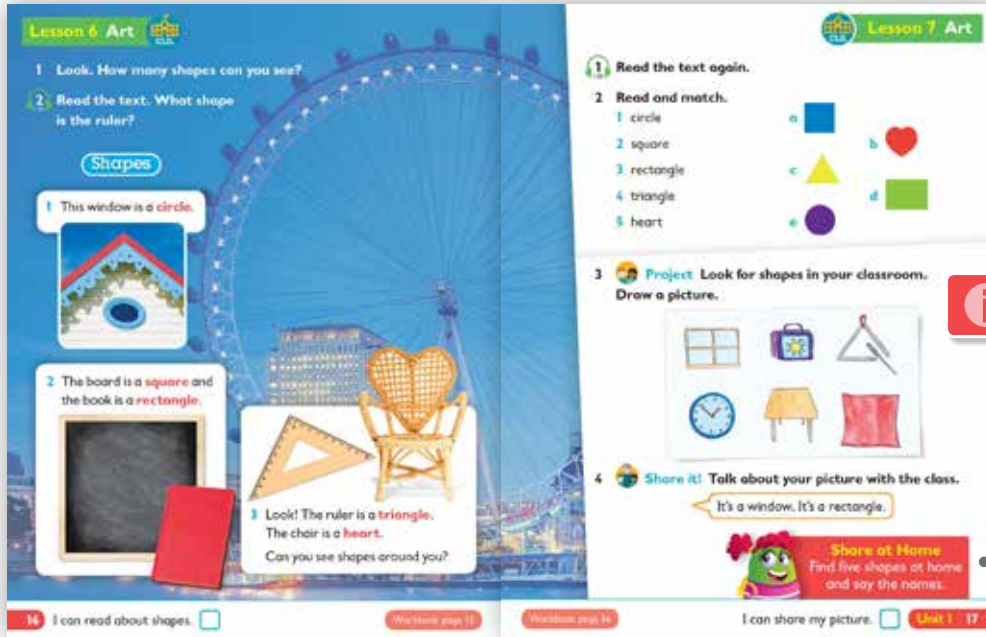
Lesson 6 Art CLIL

1 Look. How many shapes can you see?

2 Read the text. What shape is the ruler?

Shapes

1 This window is a circle.

2 The board is a square and the book is a rectangle.

3 Look! The ruler is a triangle. The chair is a heart. Can you see shapes around you?

16 I can read about shapes.

Workbook page 13

CLIL Lesson 7 Art

1 Read the text again.

2 Read and match.
1 circle
2 square
3 rectangle
4 triangle
5 heart
a
b
c
d
e

3 Project Look for shapes in your classroom. Draw a picture.

4 Share it! Talk about your picture with the class.

It's a window. It's a rectangle.

Share at Home
Find five shapes at home and say the names.

Workbook page 14

I can share my picture.

Unit 1 17